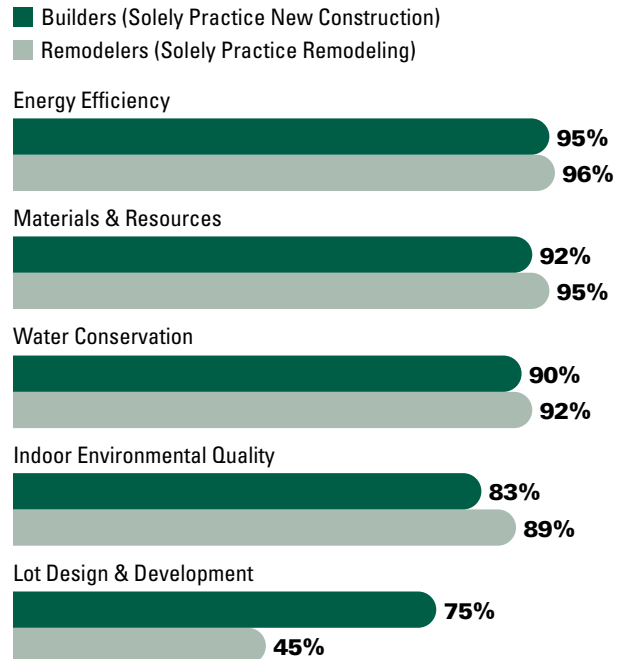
Builders (Solely Practice New Construction)
Remodelers (Solely Practice Remodeling)

Energy Efficiency
95%
96%

Materials & Resources
92%
95%

Water Conservation
90%
92%

Indoor Environmental Quality
83%
89%

Lot Design & Development
75%
45%